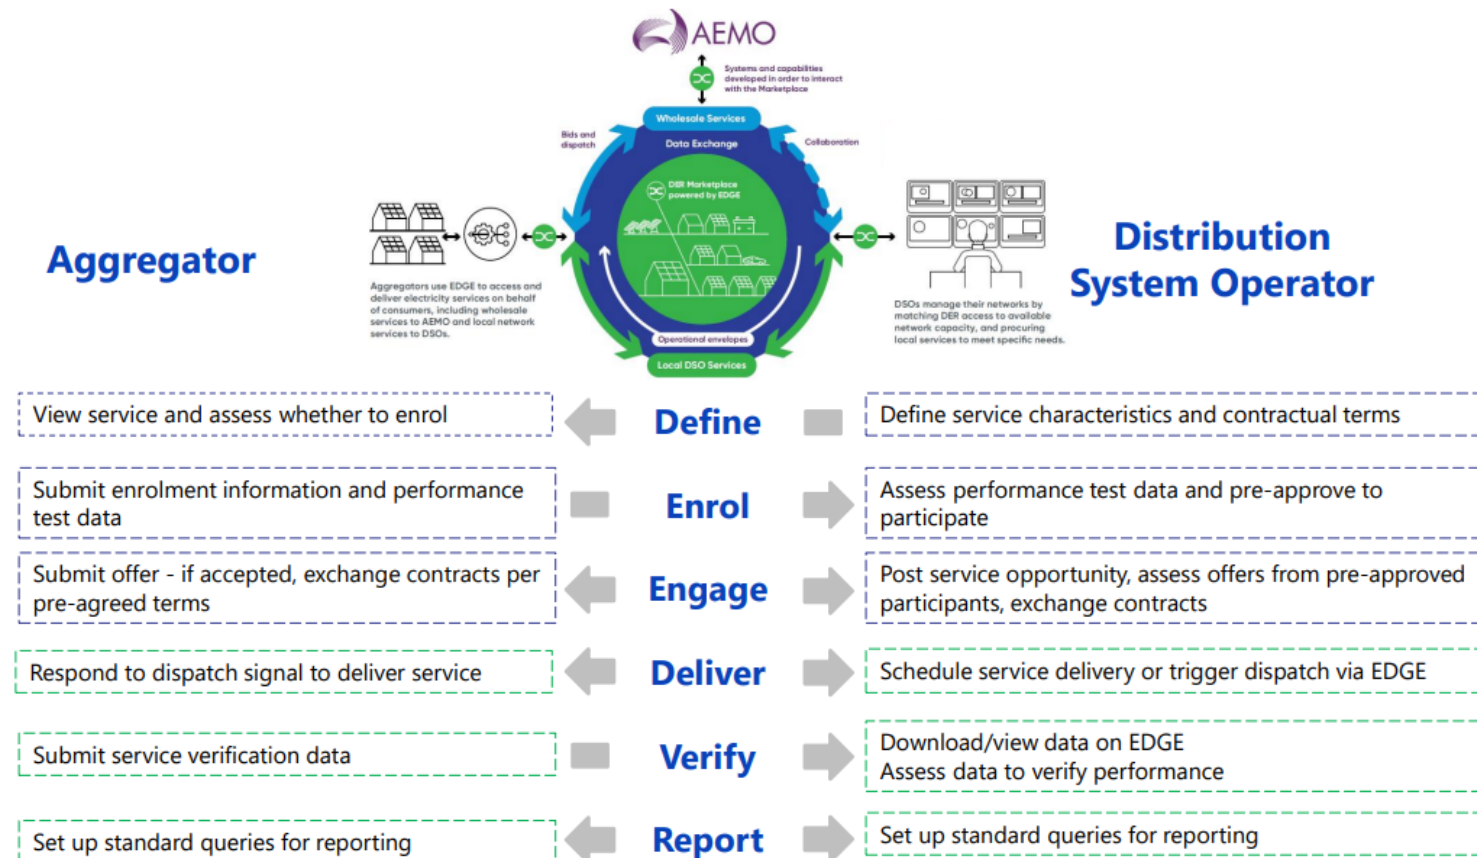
AEMO

Systems and capabilities developed in order to interact with the Marketplace

Wholesale Services

Data Exchange

Bids and dispatch

Collaboration

DER Marketplace powered by EDGE

Operational envelopes

Local DSO Services

Aggregator

Aggregators use EDGE to access and deliver electricity services on behalf of consumers, including wholesale services to AEMO and local network services to DSOs.

Distribution System Operator

DSOs manage their networks by matching DER access to available network capacity, and procuring local services to meet specific needs.

| Aggregator | | Distribution System Operator |
|---|---|---|
| View service and assess whether to enrol | Define | Define service characteristics and contractual terms |
| Submit enrolment information and performance test data | Enrol | Assess performance test data and pre-approve to participate |
| Submit offer - if accepted, exchange contracts per pre-agreed terms | Engage | Post service opportunity, assess offers from pre-approved participants, exchange contracts |
| Respond to dispatch signal to deliver service | Deliver | Schedule service delivery or trigger dispatch via EDGE |
| Submit service verification data | Verify | Download/view data on EDGE Assess data to verify performance |
| Set up standard queries for reporting | Report | Set up standard queries for reporting |